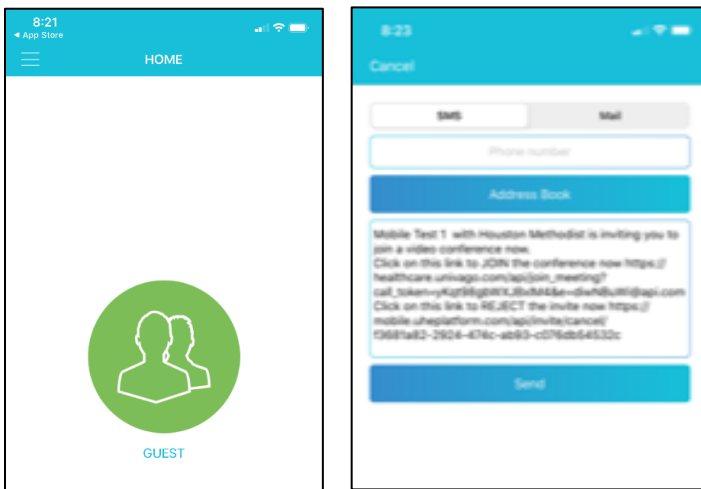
8:21
◂ App Store
HOME

GUEST

8:23
Cancel
SMS
Mail
Phone number
Address Book
Mobile Test 1 with Houston Methodist is inviting you to join a video conference now.
Click on this link to JOIN the conference now https://healthcare.univago.com/api/join_meeting?call_token=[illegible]@api.com
Click on this link to REJECT the invite now https://mobile.uheplatform.com/api/invite/cancel/f3681a82-2924-474c-ab93-c076db54532c
Send